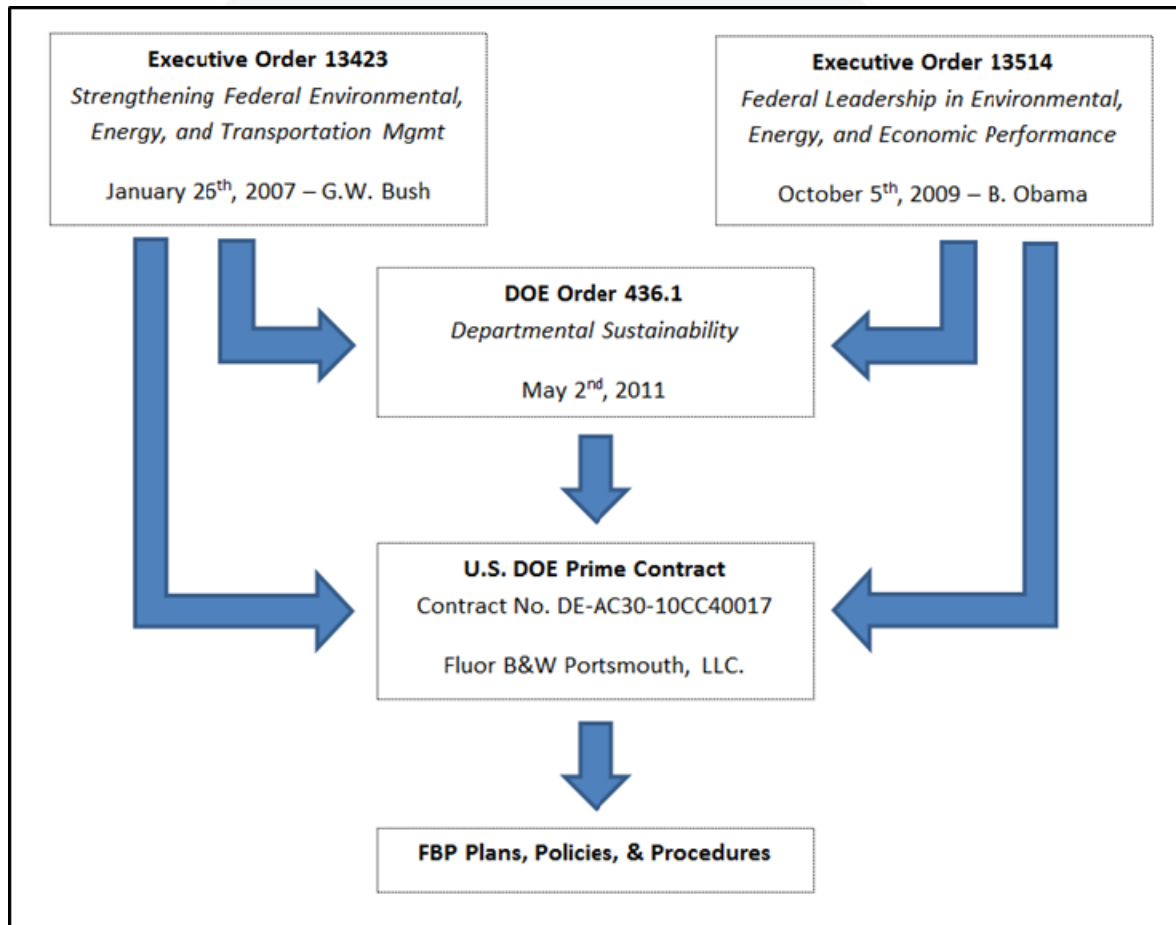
**Executive Order 13423**
*Strengthening Federal Environmental, Energy, and Transportation Mgmt*

January 26$^{th}$, 2007 – G.W. Bush

**Executive Order 13514**
*Federal Leadership in Environmental, Energy, and Economic Performance*

October 5$^{th}$, 2009 – B. Obama

**DOE Order 436.1**
*Departmental Sustainability*

May 2$^{nd}$, 2011

**U.S. DOE Prime Contract**
Contract No. DE-AC30-10CC40017

Fluor B&W Portsmouth, LLC.

**FBP Plans, Policies, & Procedures**